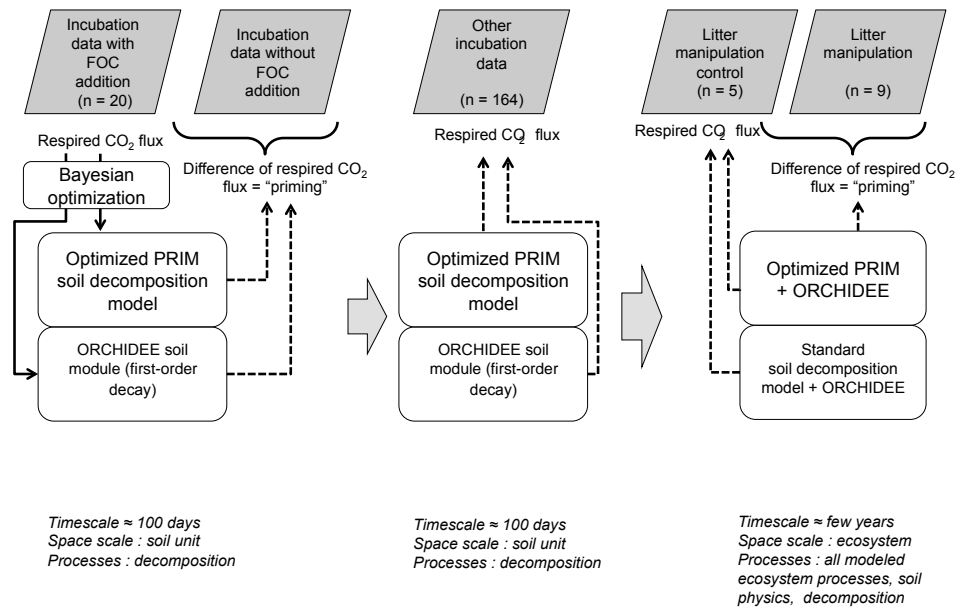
Incubation data with FOC addition (n = 20)

Incubation data without FOC addition

Respired $CO_2$ flux

Bayesian optimization

Difference of respired $CO_2$ flux = "priming"

Optimized PRIM soil decomposition model

ORCHIDEE soil module (first-order decay)

Other incubation data

(n = 164)

Respired $CO_2$ flux

Optimized PRIM soil decomposition model

ORCHIDEE soil module (first-order decay)

Litter manipulation control (n = 5)

Litter manipulation

(n = 9)

Respired $CO_2$ flux

Difference of respired $CO_2$ flux = "priming"

Optimized PRIM + ORCHIDEE

Standard soil decomposition model + ORCHIDEE

Timescale ≈ 100 days
Space scale : soil unit
Processes : decomposition

Timescale ≈ 100 days
Space scale : soil unit
Processes : decomposition

Timescale ≈ few years
Space scale : ecosystem
Processes : all modeled ecosystem processes, soil physics, decomposition